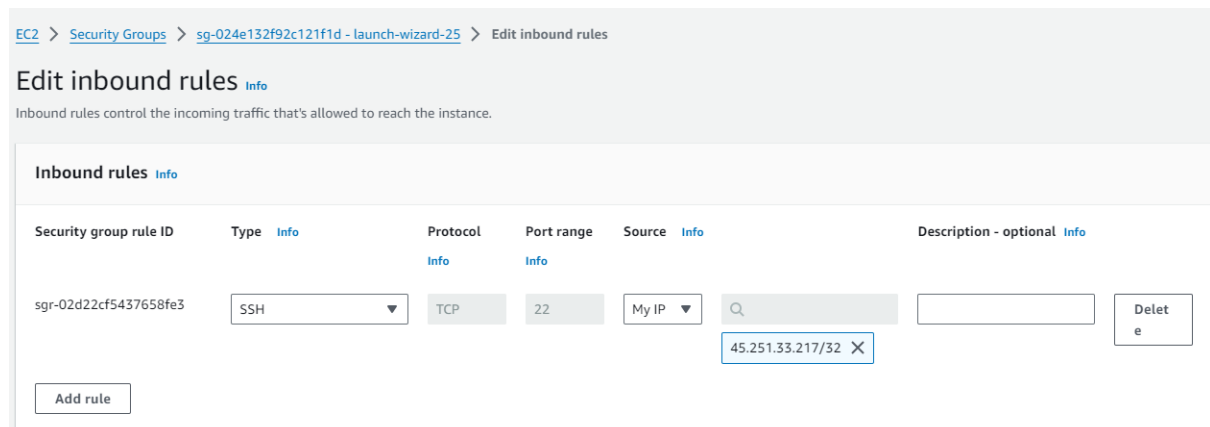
EC2 > Security Groups > sg-024e132f92c121f1d - launch-wizard-25 > Edit inbound rules

Edit inbound rules Info

Inbound rules control the incoming traffic that's allowed to reach the instance.

Inbound rules Info

| Security group rule ID | Type Info | Protocol Info | Port range Info | Source Info | | Description - optional Info | |
|---|---|---|---|---|---|---|---|
| sgr-02d22cf5437658fe3 | SSH | TCP | 22 | My IP | 45.251.33.217/32 | | Delete |

Add rule